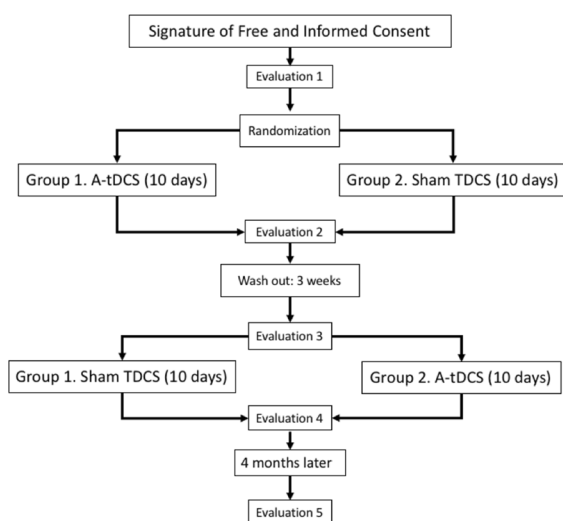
Signature of Free and Informed Consent

Evaluation 1

Randomization

Group 1. A-tDCS (10 days)

Group 2. Sham TDCS (10 days)

Evaluation 2

Wash out: 3 weeks

Evaluation 3

Group 1. Sham TDCS (10 days)

Group 2. A-tDCS (10 days)

Evaluation 4

4 months later

Evaluation 5